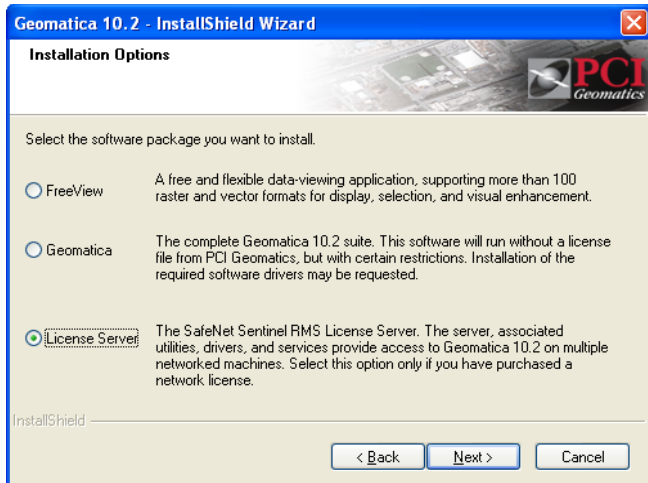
Geomatica 10.2 - InstallShield Wizard

Installation Options

PCI Geomatics

Select the software package you want to install.

FreeView

A free and flexible data-viewing application, supporting more than 100 raster and vector formats for display, selection, and visual enhancement.

Geomatica

The complete Geomatica 10.2 suite. This software will run without a license file from PCI Geomatics, but with certain restrictions. Installation of the required software drivers may be requested.

License Server

The SafeNet Sentinel RMS License Server. The server, associated utilities, drivers, and services provide access to Geomatica 10.2 on multiple networked machines. Select this option only if you have purchased a network license.

InstallShield

< Back

Next >

Cancel